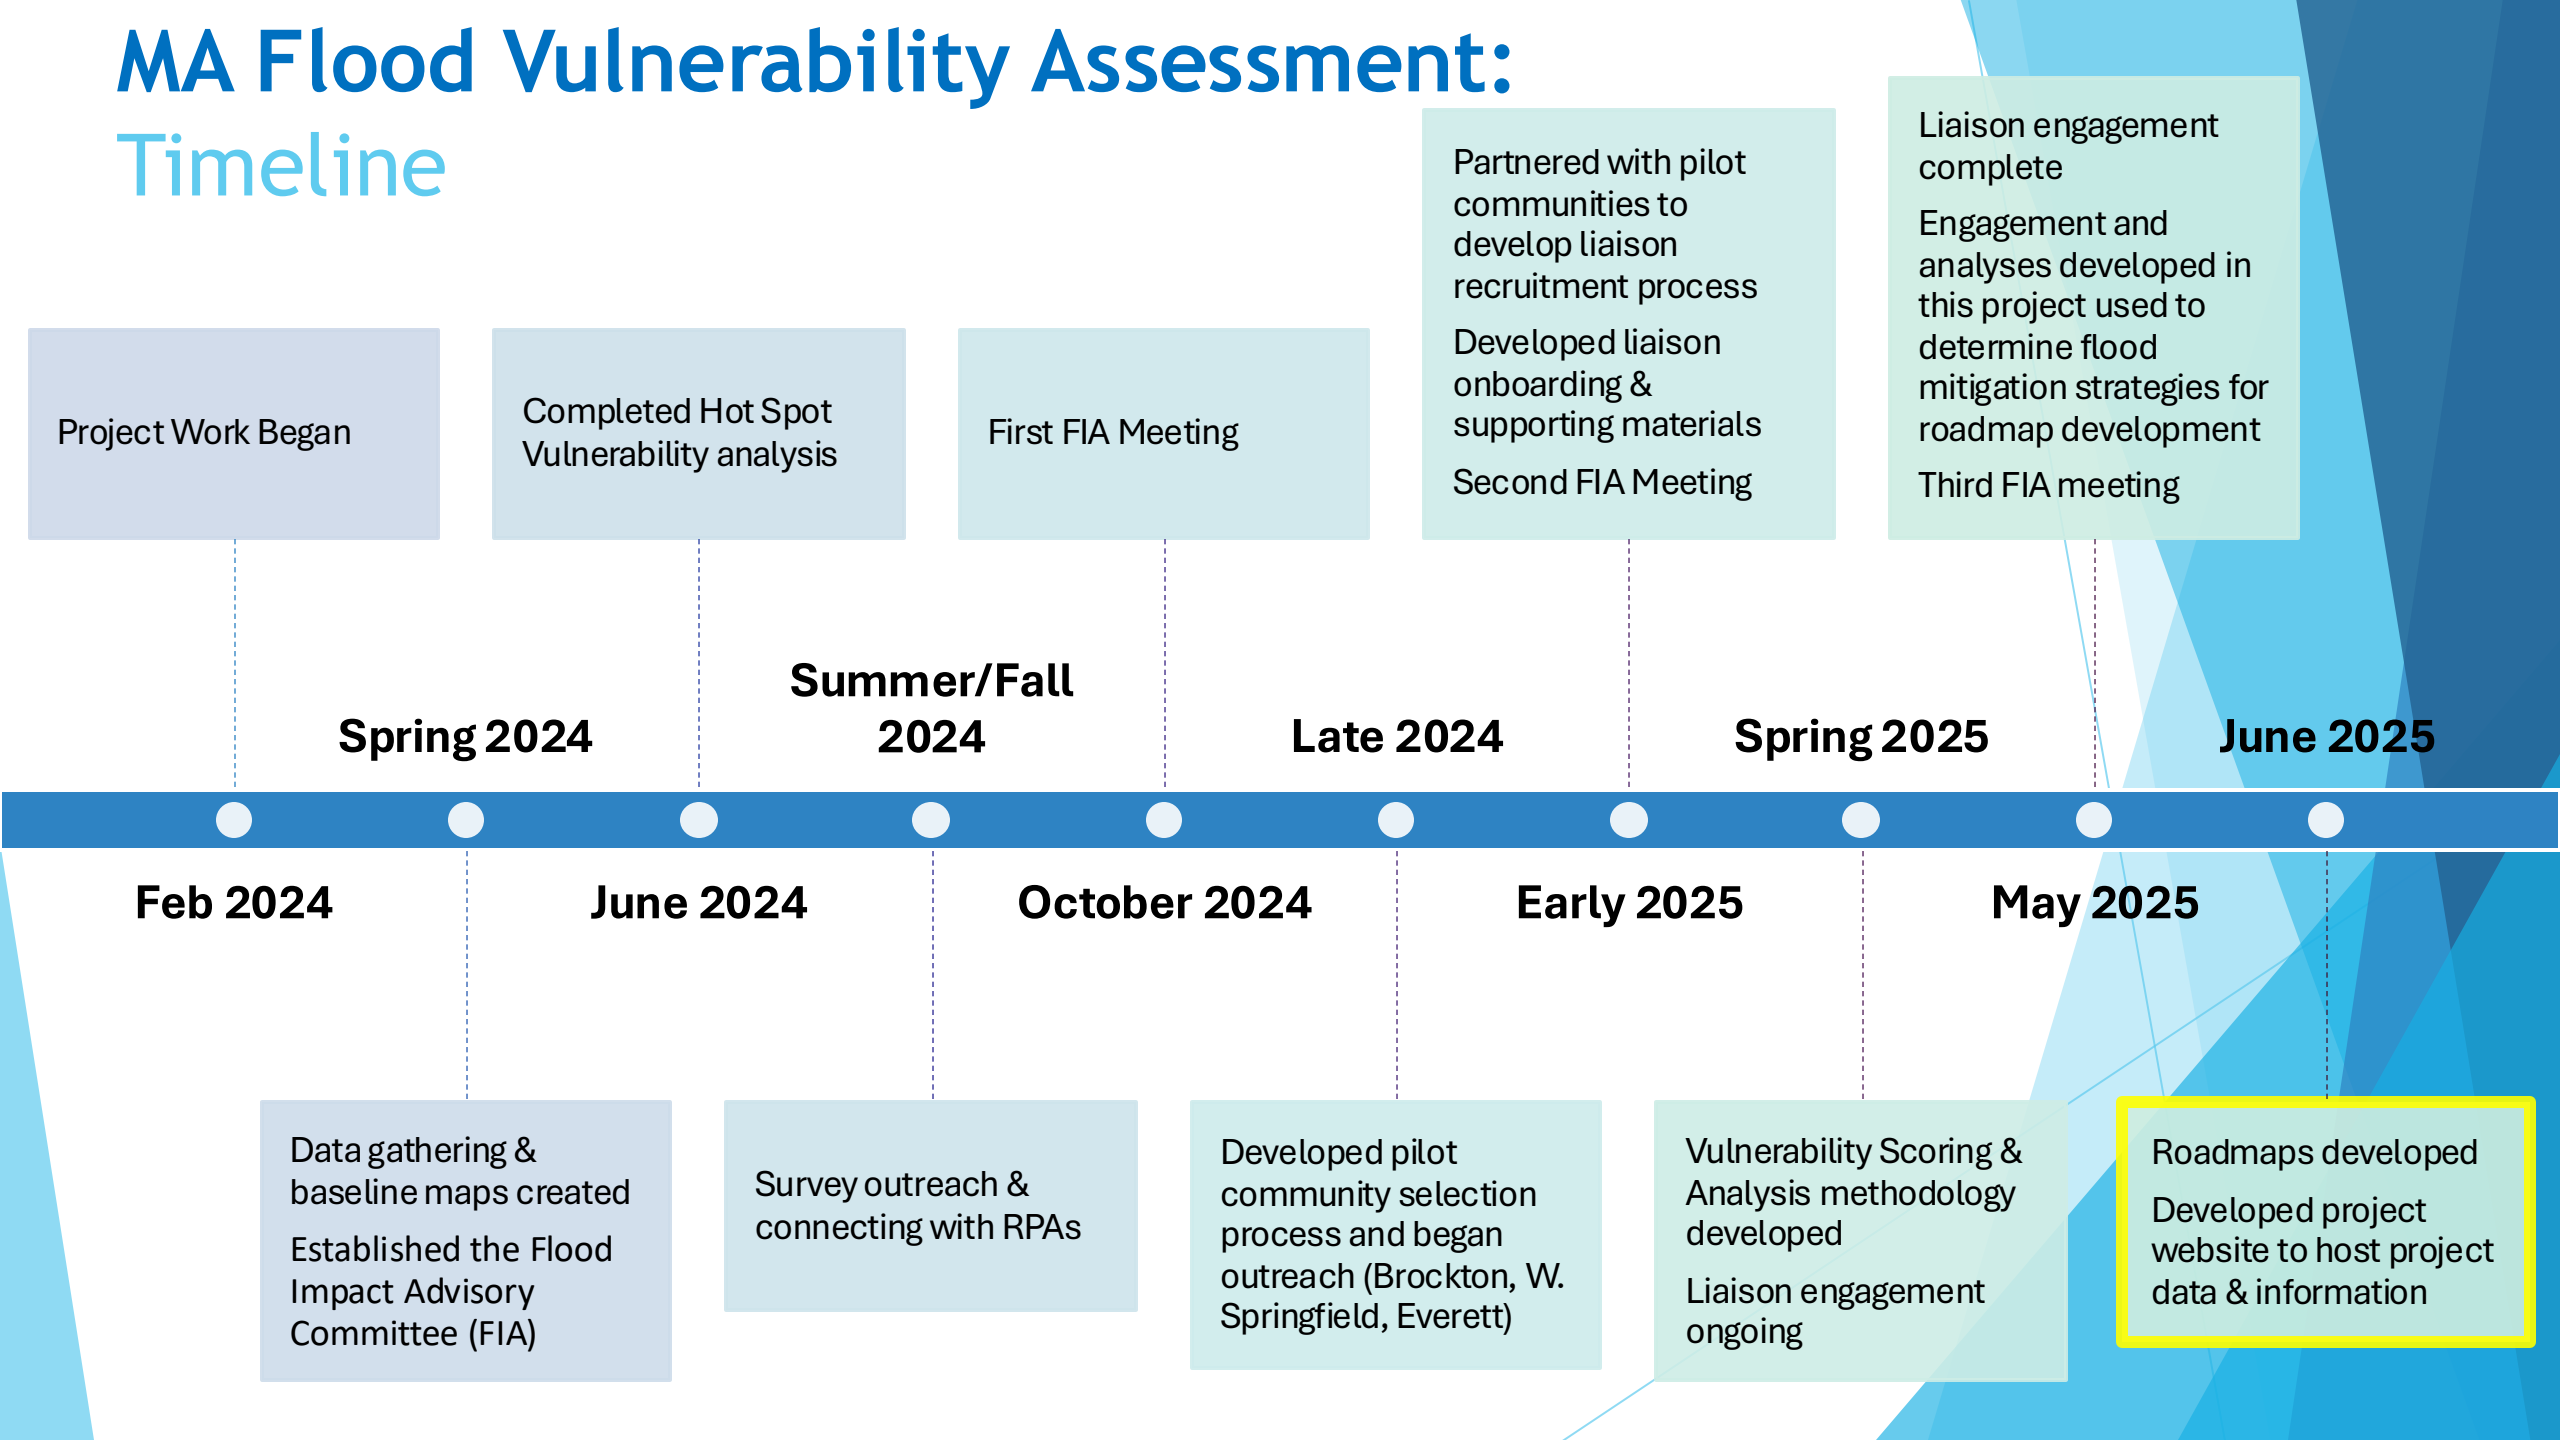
MA Flood Vulnerability Assessment:
Timeline

Project Work Began

Completed Hot Spot Vulnerability analysis

First FIA Meeting

Partnered with pilot communities to develop liaison recruitment process

Developed liaison onboarding & supporting materials

Second FIA Meeting

Liaison engagement complete

Engagement and analyses developed in this project used to determine flood mitigation strategies for roadmap development

Third FIA meeting

Spring 2024

Summer/Fall 2024

Late 2024

Spring 2025

June 2025

Feb 2024

June 2024

October 2024

Early 2025

May 2025

Data gathering & baseline maps created

Established the Flood Impact Advisory Committee (FIA)

Survey outreach & connecting with RPAs

Developed pilot community selection process and began outreach (Brockton, W. Springfield, Everett)

Vulnerability Scoring & Analysis methodology developed

Liaison engagement ongoing

Roadmaps developed

Developed project website to host project data & information